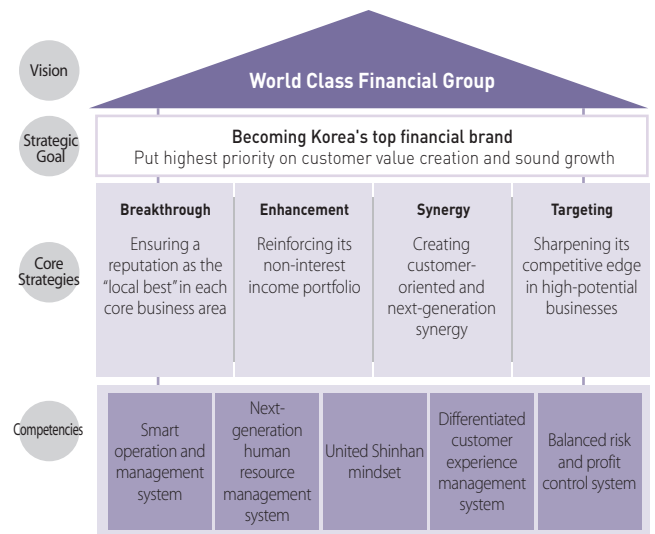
Vision

World Class Financial Group

Strategic Goal

Becoming Korea's top financial brand
Put highest priority on customer value creation and sound growth

Core Strategies

| Breakthrough | Enhancement | Synergy | Targeting |
|---|---|---|---|
| Ensuring a reputation as the "local best" in each core business area | Reinforcing its non-interest income portfolio | Creating customer-oriented and next-generation synergy | Sharpening its competitive edge in high-potential businesses |

Competencies

| Smart operation and management system | Next-generation human resource management system | United Shinhan mindset | Differentiated customer experience management system | Balanced risk and profit control system |
|---|---|---|---|---|